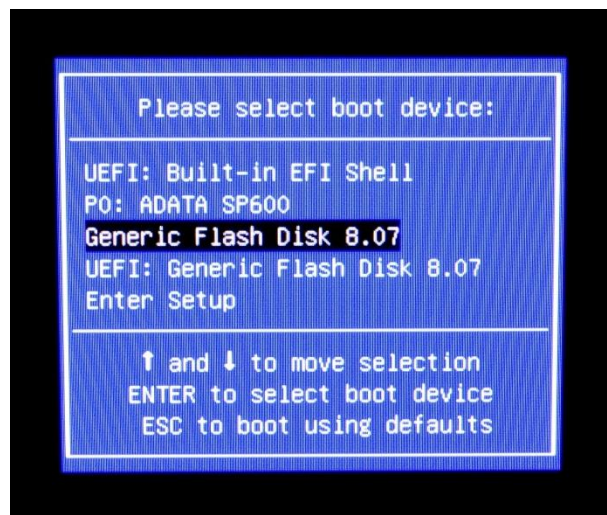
Please select boot device:

UEFI: Built-in EFI Shell
P0: ADATA SP600
Generic Flash Disk 8.07
UEFI: Generic Flash Disk 8.07
Enter Setup

↑ and ↓ to move selection
ENTER to select boot device
ESC to boot using defaults